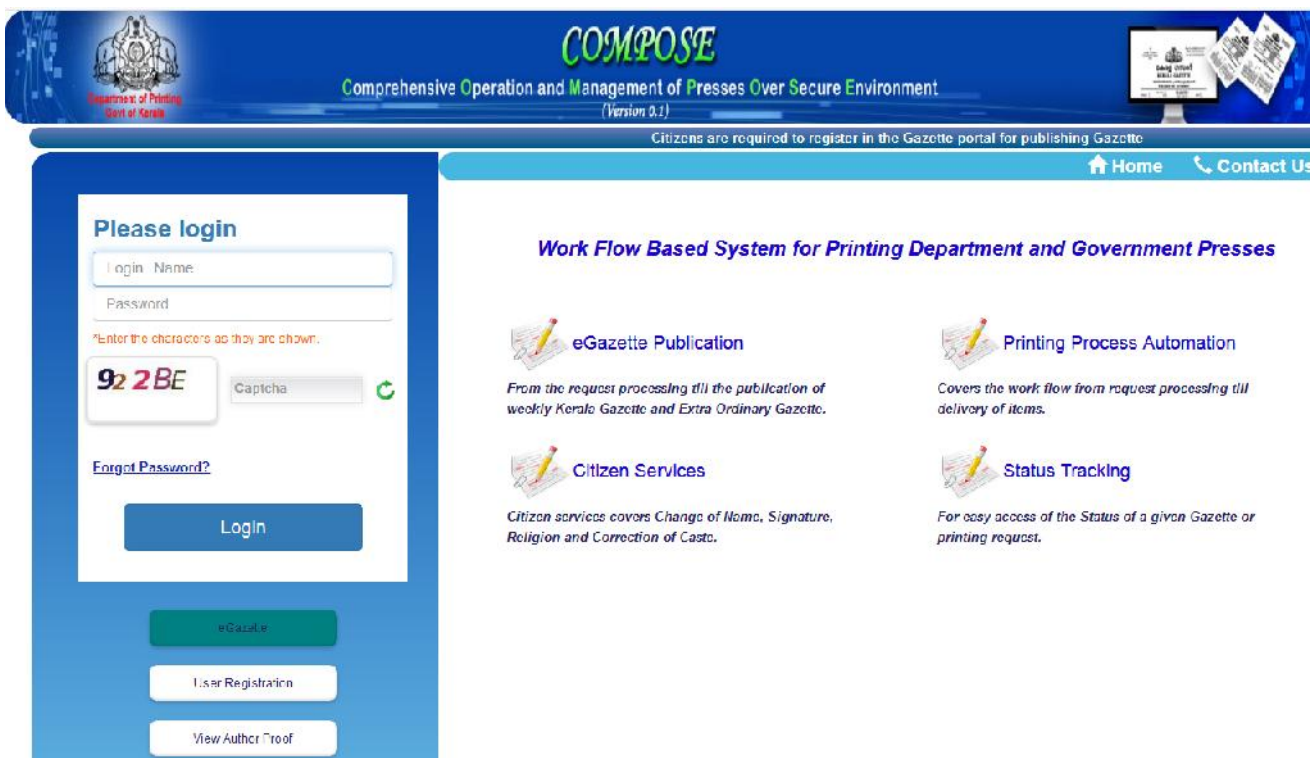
Department of Printing
Govt of Kerala

COMPOSE

Comprehensive Operation and Management of Presses Over Secure Environment
(Version 0.1)

Citizens are required to register in the Gazette portal for publishing Gazette

Home Contact Us

Please login

Login Name

Password

*Enter the characters as they are shown.

92 2BE

Captcha

Forgot Password?

Login

eGazette

User Registration

View Author Proof

Work Flow Based System for Printing Department and Government Presses

eGazette Publication

From the request processing till the publication of weekly Kerala Gazette and Extra Ordinary Gazette.

Printing Process Automation

Covers the work flow from request processing till delivery of items.

Citizen Services

Citizen services covers Change of Name, Signature, Religion and Correction of Caste.

Status Tracking

For easy access of the Status of a given Gazette or printing request.